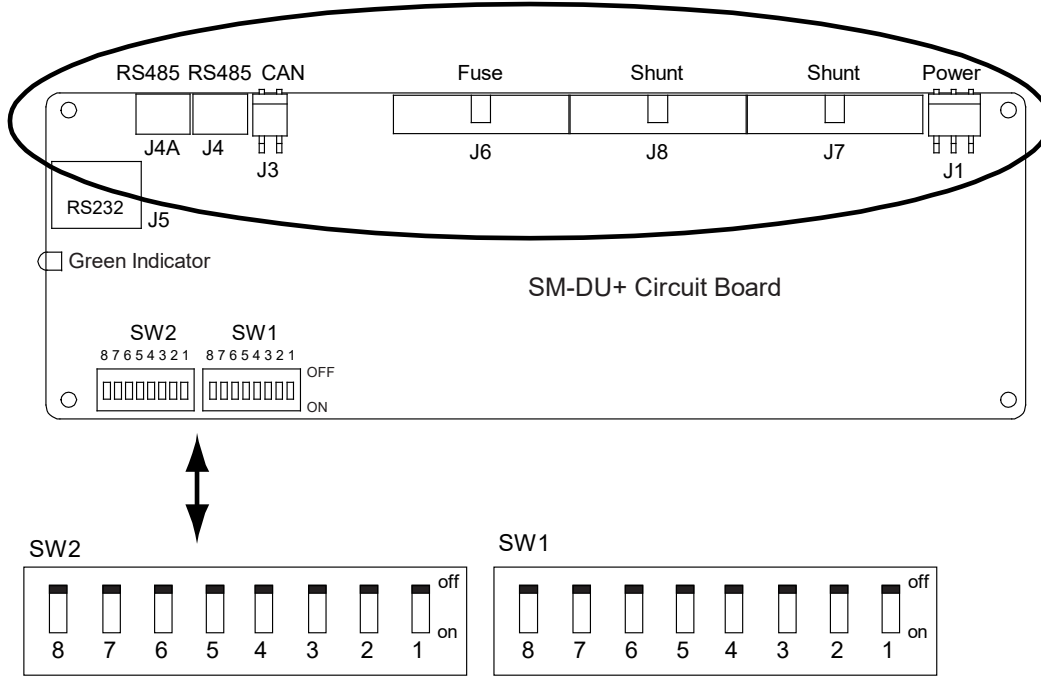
RS485 RS485 CAN

Fuse

Shunt

Shunt

Power

J4A J4

J3

J6

J8

J7

J1

RS232 J5

Green Indicator

SM-DU+ Circuit Board

SW2

SW1

8 7 6 5 4 3 2 1

8 7 6 5 4 3 2 1

OFF

ON

SW2

off

on

8 7 6 5 4 3 2 1

SW1

off

on

8 7 6 5 4 3 2 1